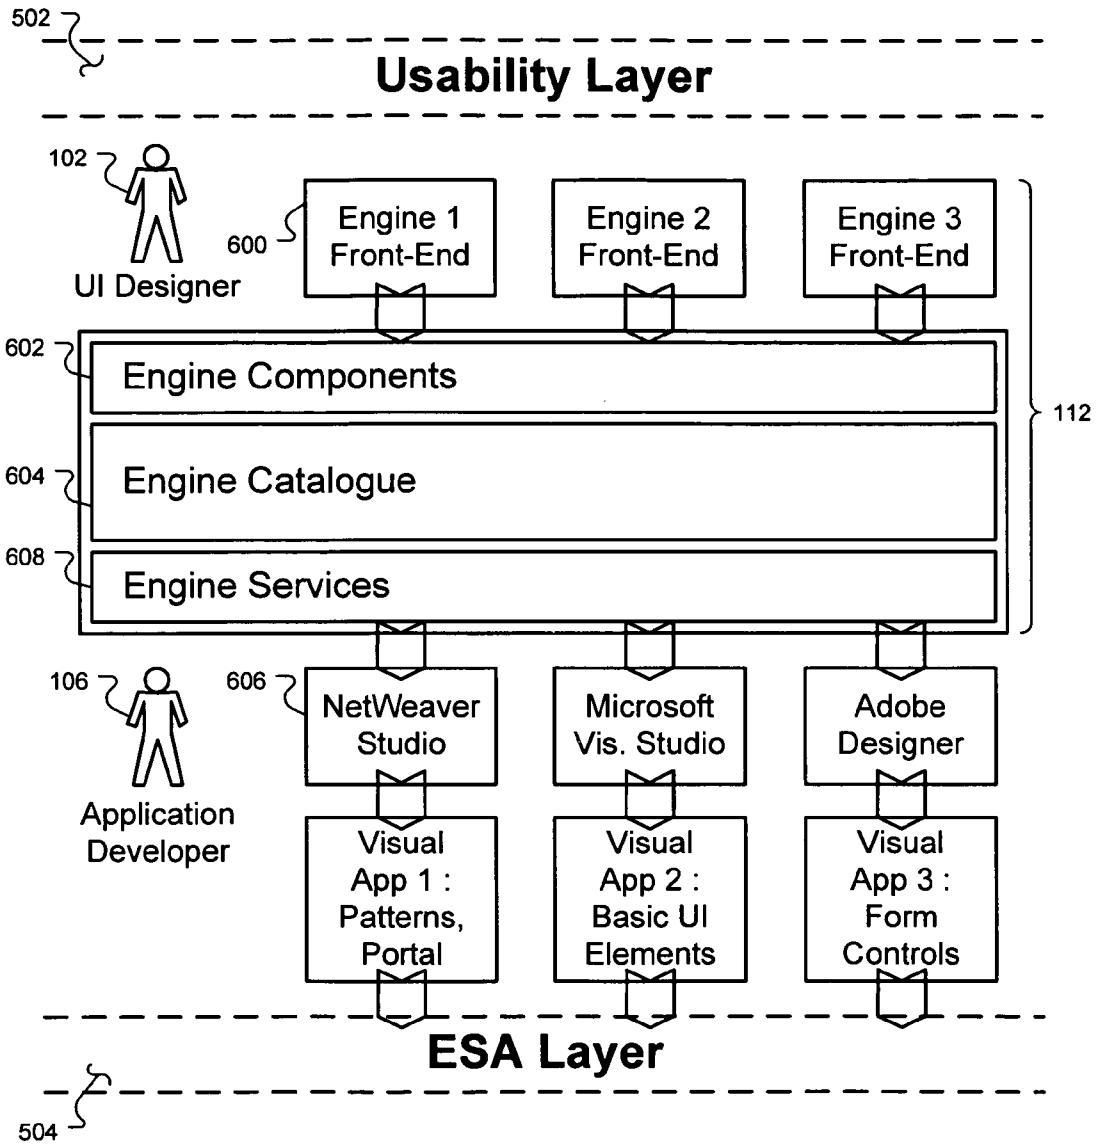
502

Usability Layer

102

UI Designer

600

Engine 1 Front-End

Engine 2 Front-End

Engine 3 Front-End

602

Engine Components

604

Engine Catalogue

608

Engine Services

112

106

Application Developer

606

NetWeaver Studio

Microsoft Vis. Studio

Adobe Designer

Visual App 1 : Patterns, Portal

Visual App 2 : Basic UI Elements

Visual App 3 : Form Controls

ESA Layer

504